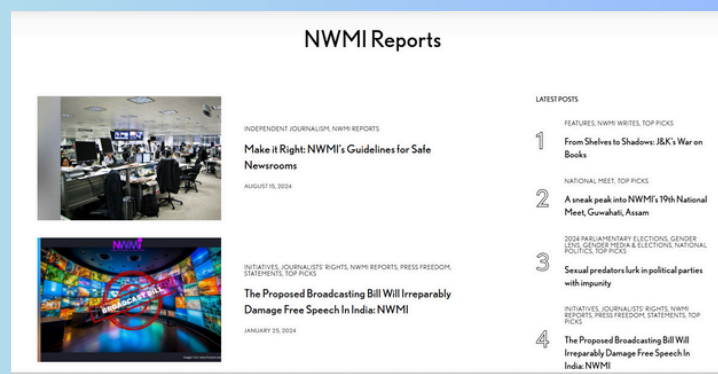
NWMI Reports

INDEPENDENT JOURNALISM, NWMI REPORTS

Make it Right: NWMI's Guidelines for Safe Newsrooms

AUGUST 15, 2024

NWMI

BROADCAST BILL

INITIATIVES, JOURNALISTS' RIGHTS, NWMI REPORTS, PRESS FREEDOM, STATEMENTS, TOP PICKS

The Proposed Broadcasting Bill Will Irreparably Damage Free Speech In India: NWMI

JANUARY 25, 2024

LATEST POSTS

1

FEATURES, NWMI WRITES, TOP PICKS

From Shelves to Shadows: J&K's War on Books

2

NATIONAL MEET, TOP PICKS

A sneak peak into NWMI's 19th National Meet, Guwahati, Assam

3

2024 PARLIAMENTARY ELECTIONS, GENDER LENS, GENDER MEDIA & ELECTIONS, NATIONAL POLITICS, TOP PICKS

Sexual predators lurk in political parties with impunity

4

INITIATIVES, JOURNALISTS' RIGHTS, NWMI REPORTS, PRESS FREEDOM, STATEMENTS, TOP PICKS

The Proposed Broadcasting Bill Will Irreparably Damage Free Speech In India: NWMI